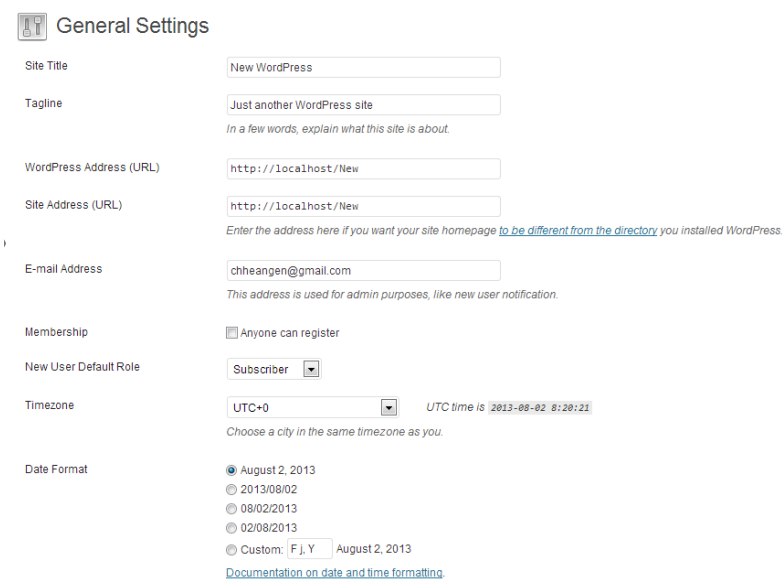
General Settings

Site Title
New WordPress

Tagline
Just another WordPress site
In a few words, explain what this site is about.

WordPress Address (URL)
http://localhost/New

Site Address (URL)
http://localhost/New
Enter the address here if you want your site homepage to be different from the directory you installed WordPress.

E-mail Address
chheangen@gmail.com
This address is used for admin purposes, like new user notification.

Membership
Anyone can register

New User Default Role
Subscriber

Timezone
UTC+0
UTC time is 2013-08-02 8:20:21
Choose a city in the same timezone as you.

Date Format
August 2, 2013
2013/08/02
08/02/2013
02/08/2013
Custom: F j, Y August 2, 2013
Documentation on date and time formatting.